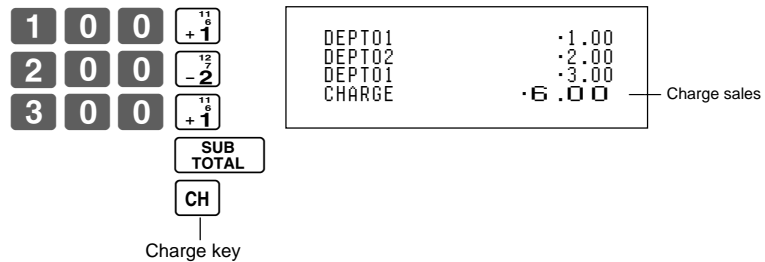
1 0 0 $\overset{11}{\underset{+}{6}}1$
2 0 0 $\overset{12}{\underset{-}{7}}2$
3 0 0 $\overset{11}{\underset{+}{6}}1$
SUB TOTAL
CH
Charge key

| | |
|---|---|
| DEPT01 | ·1.00 |
| DEPT02 | ·2.00 |
| DEPT01 | ·3.00 |
| CHARGE | ·6.00 |

Charge sales